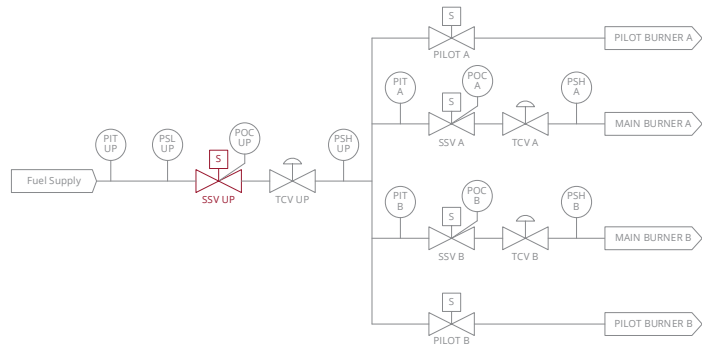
S
PILOT A
PILOT BURNER A

PIT
A

POC
A

PSH
A

S
SSV A
TCV A
MAIN BURNER A

PIT
UP

PSL
UP

POC
UP

S
SSV UP

TCV UP

PSH
UP

Fuel Supply

PIT
B

POC
B

PSH
B

S
SSV B
TCV B
MAIN BURNER B

S
PILOT B
PILOT BURNER B